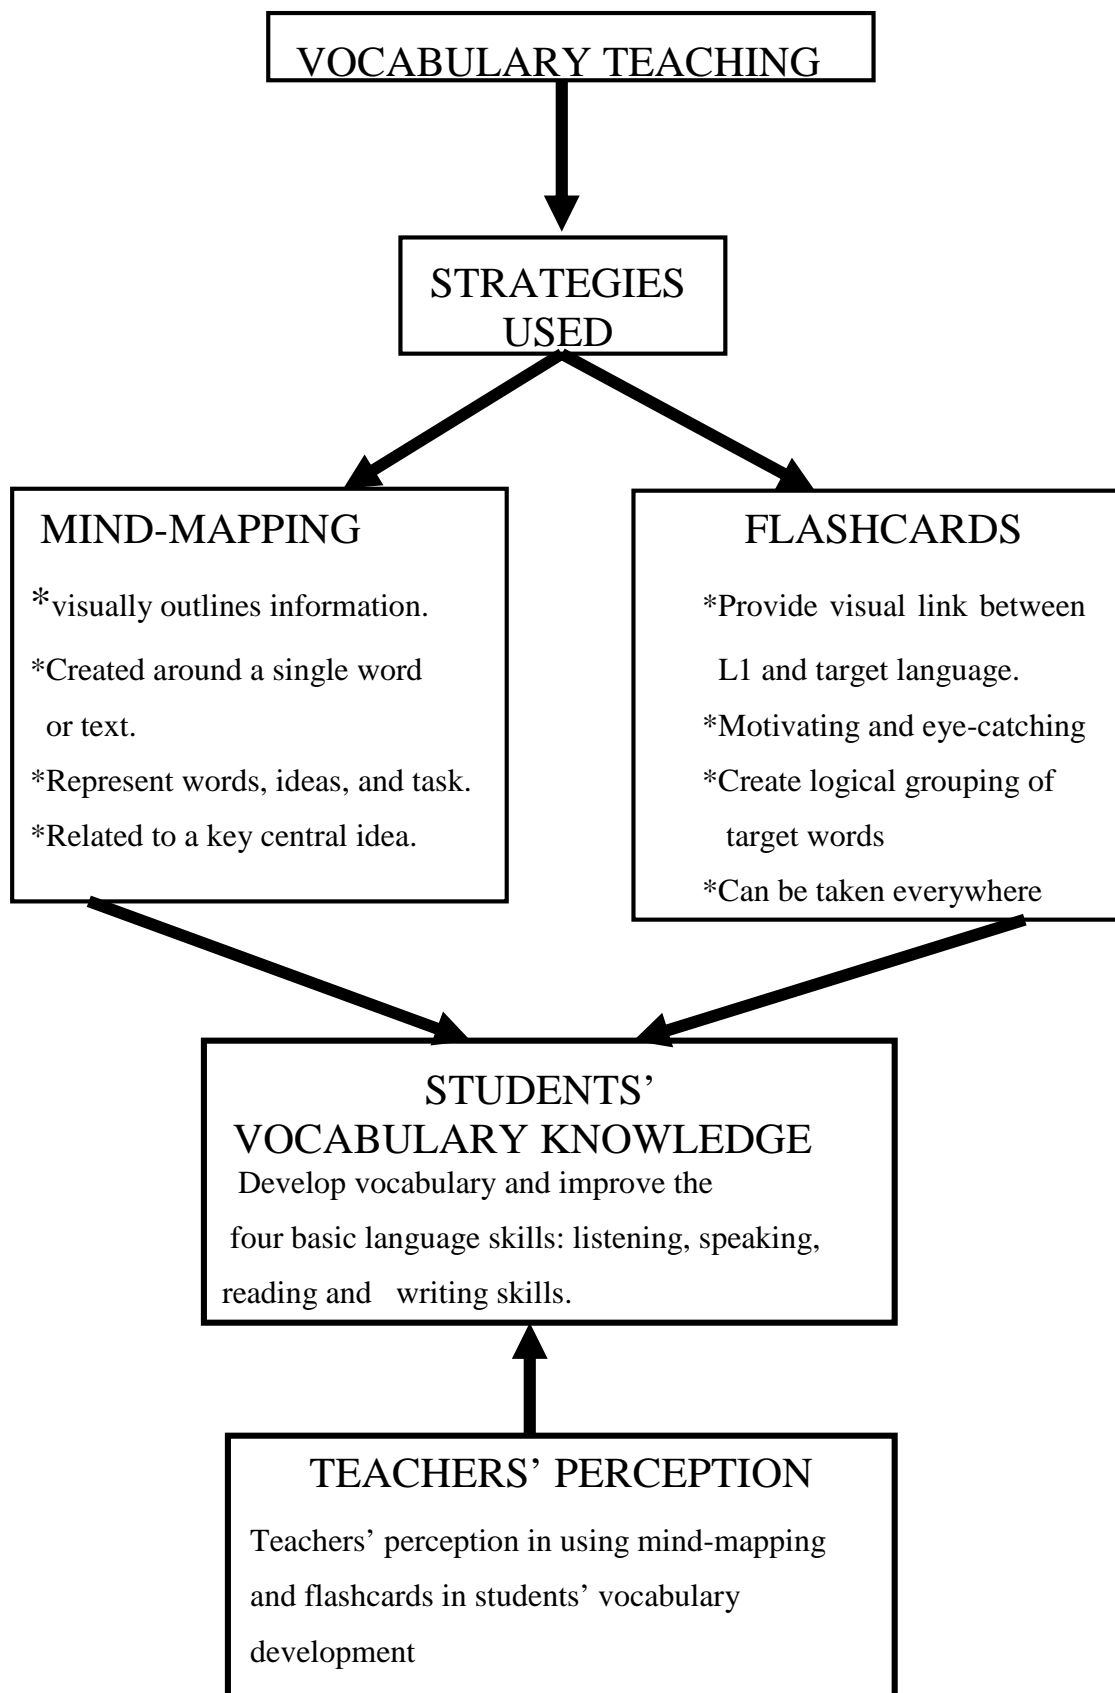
VOCABULARY TEACHING

STRATEGIES USED

MIND-MAPPING

*visually outlines information.
*Created around a single word or text.
*Represent words, ideas, and task.
*Related to a key central idea.

FLASHCARDS

*Provide visual link between L1 and target language.
*Motivating and eye-catching
*Create logical grouping of target words
*Can be taken everywhere

STUDENTS' VOCABULARY KNOWLEDGE

Develop vocabulary and improve the four basic language skills: listening, speaking, reading and writing skills.

TEACHERS' PERCEPTION

Teachers' perception in using mind-mapping and flashcards in students' vocabulary development